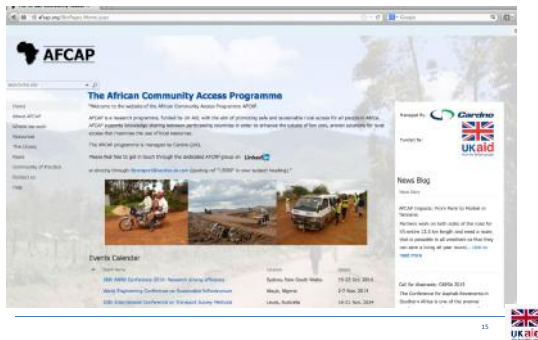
afcap.org/SitePages/Home.aspx

Google

AFCAP

The African Community Access Programme

Welcome to the website of the African Community Access Programme AFCAP.

AFCAP is a research programme, funded by UK Aid, with the aim of promoting safe and sustainable rural access for all people in Africa. AFCAP supports knowledge sharing between participating countries in order to enhance the uptake of low cost, proven solutions for rural access that maximise the use of local resources.

The AFCAP programme is managed by Cardno (UK).

Please feel free to get in touch through the dedicated AFCAP group on LinkedIn

or directly through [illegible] (quoting ref "AFCAP" in your subject heading)

Home
About AFCAP
Where we work
Resources
The Library
News
Community of Practice
Contact us
Help

Managed by Cardno

Funded by UKaid

News Blog

View Story

AFCAP Impacts: From Farm to Market in Tanzania

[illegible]

Events Calendar

| Event Name | Location | Start Date |
|---|---|---|
| IBM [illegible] Conference 2014: Research driving efficiency | Sydney, New South Wales | 19-22 Oct 2014 |
| World Engineering Conference on Sustainable Infrastructure | Abuja, Nigeria | 2-7 Nov 2014 |
| 10th International Conference on Transport Survey Methods | Leura, Australia | 16-21 Nov 2014 |

Call for Abstracts: CAPSA 2015

The Conference for Asphalt Pavements in Southern Africa is one of the premier

15

UKaid